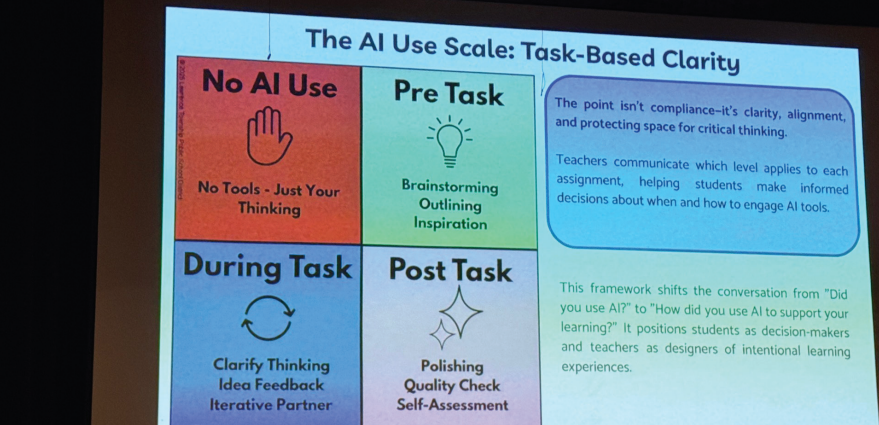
The AI Use Scale: Task-Based Clarity

No AI Use

No Tools - Just Your Thinking

Pre Task

Brainstorming
Outlining
Inspiration

During Task

Clarify Thinking
Idea Feedback
Iterative Partner

Post Task

Polishing
Quality Check
Self-Assessment

The point isn't compliance–it's clarity, alignment, and protecting space for critical thinking.

Teachers communicate which level applies to each assignment, helping students make informed decisions about when and how to engage AI tools.

This framework shifts the conversation from "Did you use AI?" to "How did you use AI to support your learning?" It positions students as decision-makers and teachers as designers of intentional learning experiences.

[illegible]